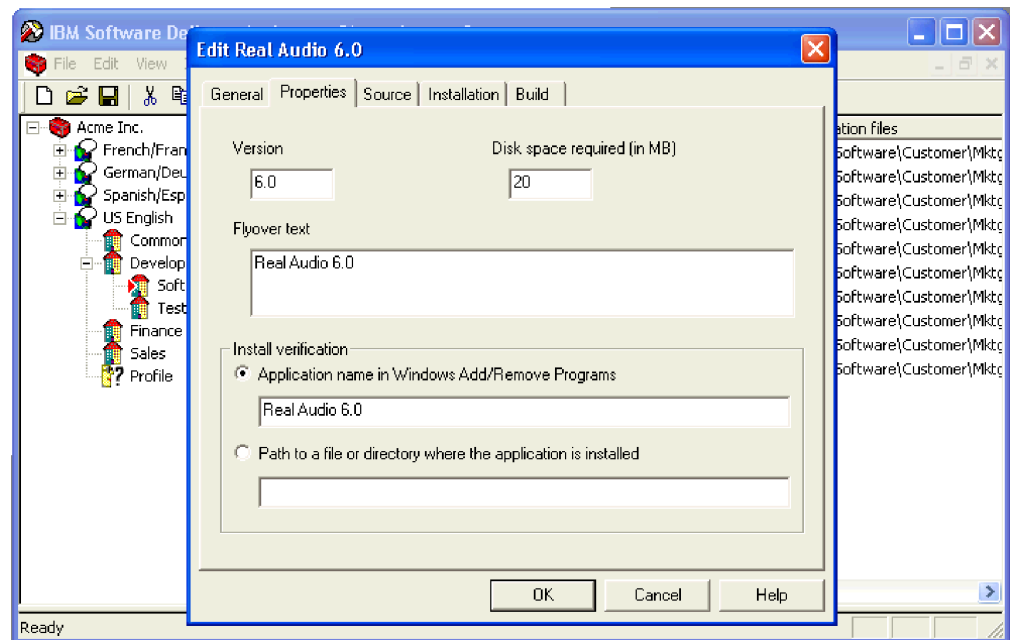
IBM Software De

File Edit View

Acme Inc.
French/Fran
German/Deu
Spanish/Esp
US English
Common
Develop
Soft
Test
Finance
Sales
Profile

ation files
Software\Customer\Mktg
Software\Customer\Mktg
Software\Customer\Mktg
Software\Customer\Mktg
Software\Customer\Mktg
Software\Customer\Mktg
Software\Customer\Mktg
Software\Customer\Mktg
Software\Customer\Mktg
Software\Customer\Mktg

Edit Real Audio 6.0

General | Properties | Source | Installation | Build

Version
6.0

Disk space required (in MB)
20

Flyover text
Real Audio 6.0

Install verification
Application name in Windows Add/Remove Programs
Real Audio 6.0

Path to a file or directory where the application is installed

OK | Cancel | Help

Ready